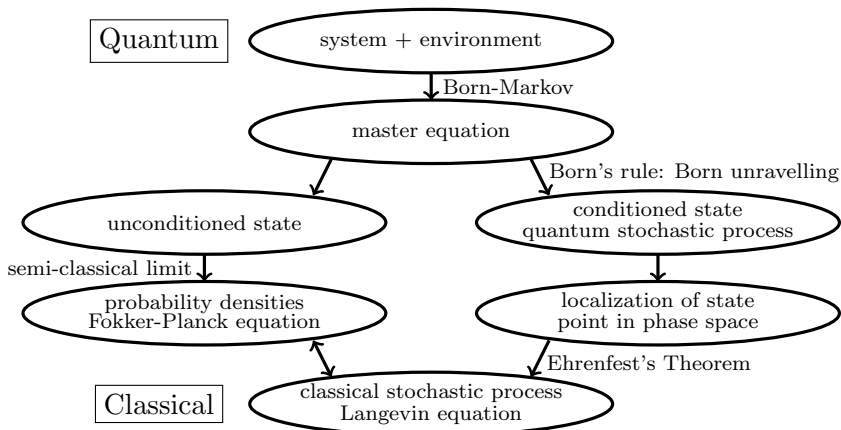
Quantum

system + environment

Born-Markov

master equation

Born's rule: Born unravelling

unconditioned state

conditioned state
quantum stochastic process

semi-classical limit

probability densities
Fokker-Planck equation

localization of state
point in phase space

Ehrenfest's Theorem

Classical

classical stochastic process
Langevin equation